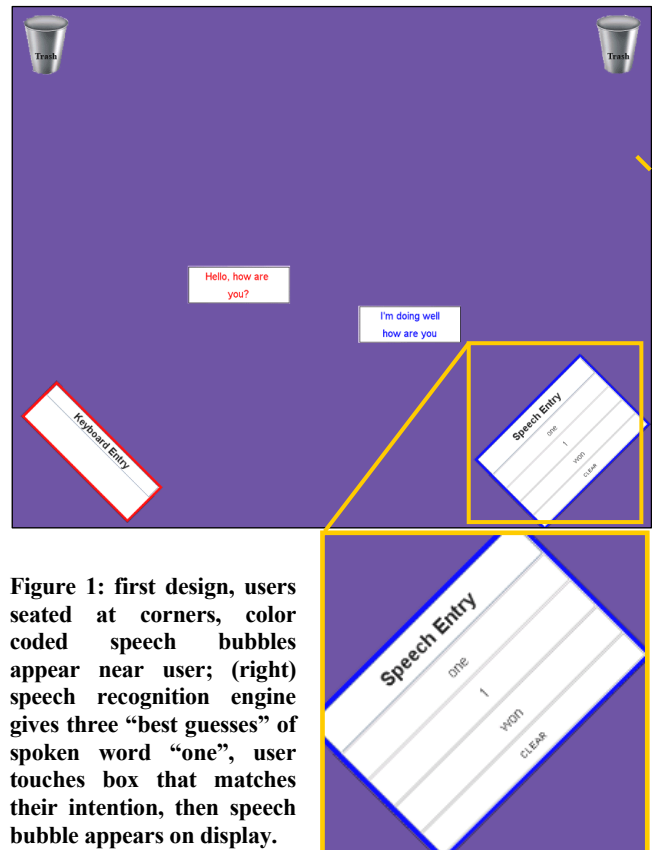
Trash

Trash

Hello, how are you?

I'm doing well how are you

Keyboard Entry

Speech Entry
one
1
won
CLEAR

Speech Entry
one
1
won
CLEAR

Figure 1: first design, users seated at corners, color coded speech bubbles appear near user; (right) speech recognition engine gives three "best guesses" of spoken word "one", user touches box that matches their intention, then speech bubble appears on display.